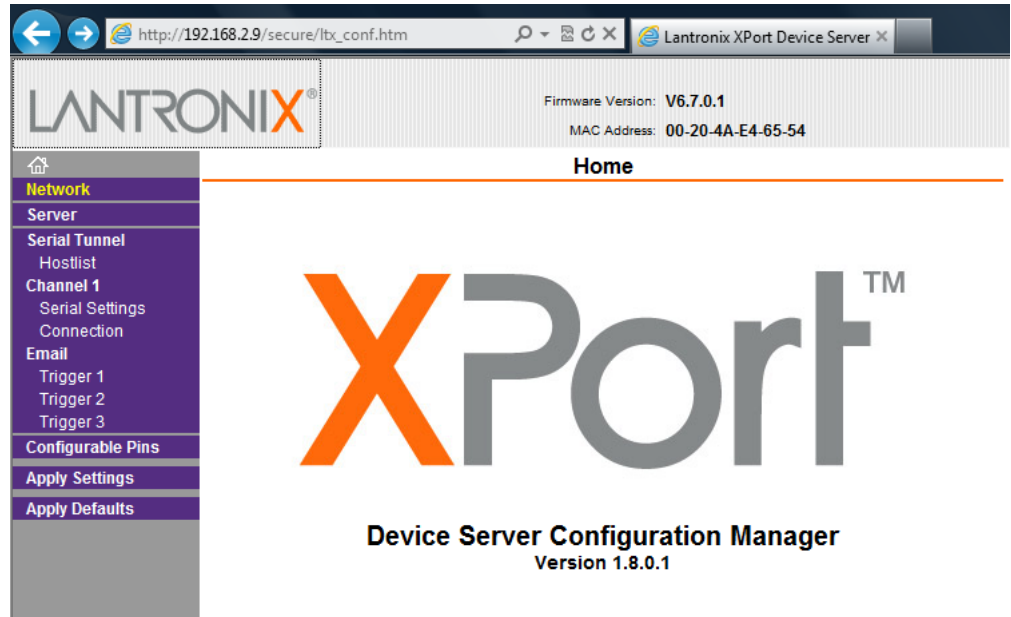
http://192.168.2.9/secure/ltx_conf.htm

Lantronix XPort Device Server ×

LANTRONIX®

Firmware Version: V6.7.0.1

MAC Address: 00-20-4A-E4-65-54

Network
Server
Serial Tunnel
Hostlist
Channel 1
Serial Settings
Connection
Email
Trigger 1
Trigger 2
Trigger 3
Configurable Pins
Apply Settings
Apply Defaults

Home

XPort™

Device Server Configuration Manager
Version 1.8.0.1